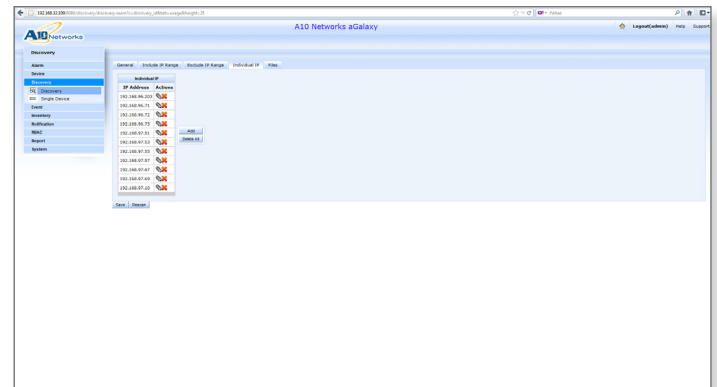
192.168.32.200/8080/discovery/discovery.seam?cc/discovery_id/tab=assign&height=25

Yahoo

A10 Networks

A10 Networks aGalaxy

Logout(admin) Help Support

Discovery

Alarm
Device
Discovery
Discovery
Single Device
Event
Inventory
Notification
RBAC
Report
System

General Include IP Range Exclude IP Range Individual IP Files

| Individual IP | |
|---|---|
| IP Address | Actions |
| 192.168.96.203 | |
| 192.168.96.71 | |
| 192.168.96.72 | |
| 192.168.96.73 | |
| 192.168.97.51 | |
| 192.168.97.53 | |
| 192.168.97.55 | |
| 192.168.97.57 | |
| 192.168.97.67 | |
| 192.168.97.69 | |
| 192.168.97.10 | |

Add
Delete All

Save Discover